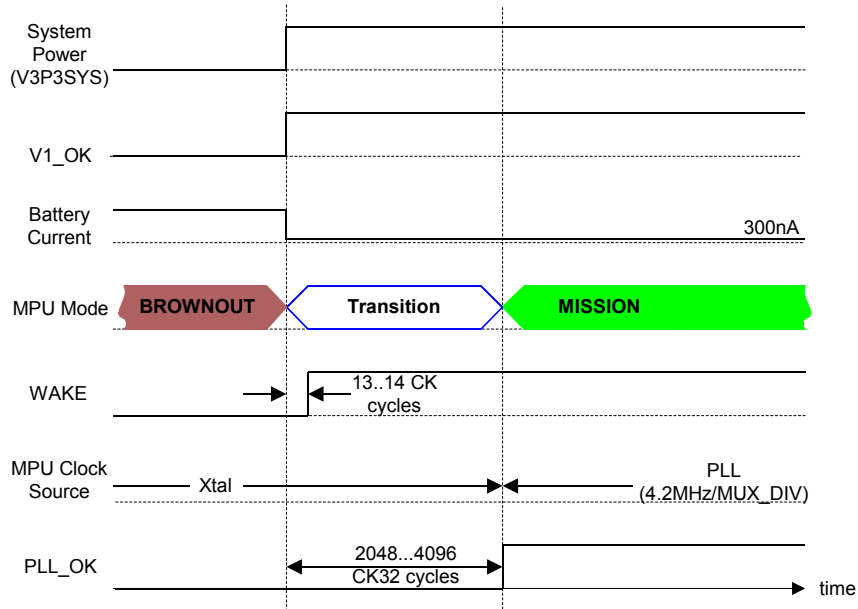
System Power (V3P3SYS)

V1_OK

Battery Current

300nA

MPU Mode

BROWNOUT

Transition

MISSION

WAKE

13..14 CK cycles

MPU Clock Source

Xtal

PLL (4.2MHz/MUX_DIV)

PLL_OK

2048...4096 CK32 cycles

time